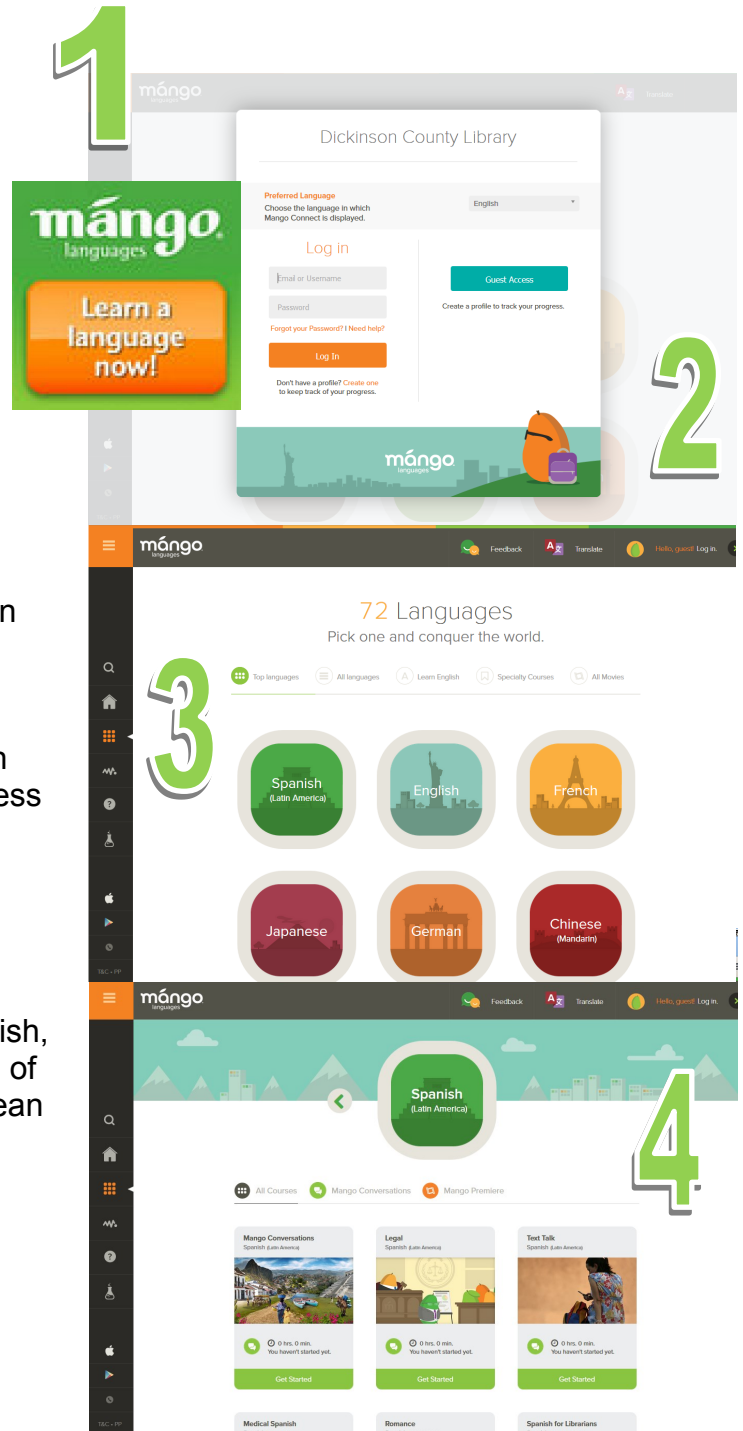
1

mángo languages

Learn a language now!

mángo languages

Translate

Dickinson County Library

Preferred Language
Choose the language in which Mango Connect is displayed.

English

Log in

Email or Username

Password

Forgot your Password? | Need help?

Log In

Don't have a profile? Create one to keep track of your progress.

Guest Access

Create a profile to track your progress.

mángo languages

2

n

n
ess

ish,
of
ean

mángo languages

Feedback

Translate

Hello, guest! Log in.

72 Languages
Pick one and conquer the world.

3

Top languages

All languages

Learn English

Specialty Courses

All Movies

Spanish (Latin America)

English

French

Japanese

German

Chinese (Mandarin)

T&C · PP

mángo languages

Feedback

Translate

Hello, guest! Log in.

Spanish (Latin America)

4

All Courses

Mango Conversations

Mango Premiere

Mango Conversations
Spanish (Latin America)

0 hrs. 0 min.
You haven't started yet.

Get Started

Legal
Spanish (Latin America)

0 hrs. 0 min.
You haven't started yet.

Get Started

Text Talk
Spanish (Latin America)

0 hrs. 0 min.
You haven't started yet.

Get Started

Medical Spanish

Romance

Spanish for Librarians

T&C · PP